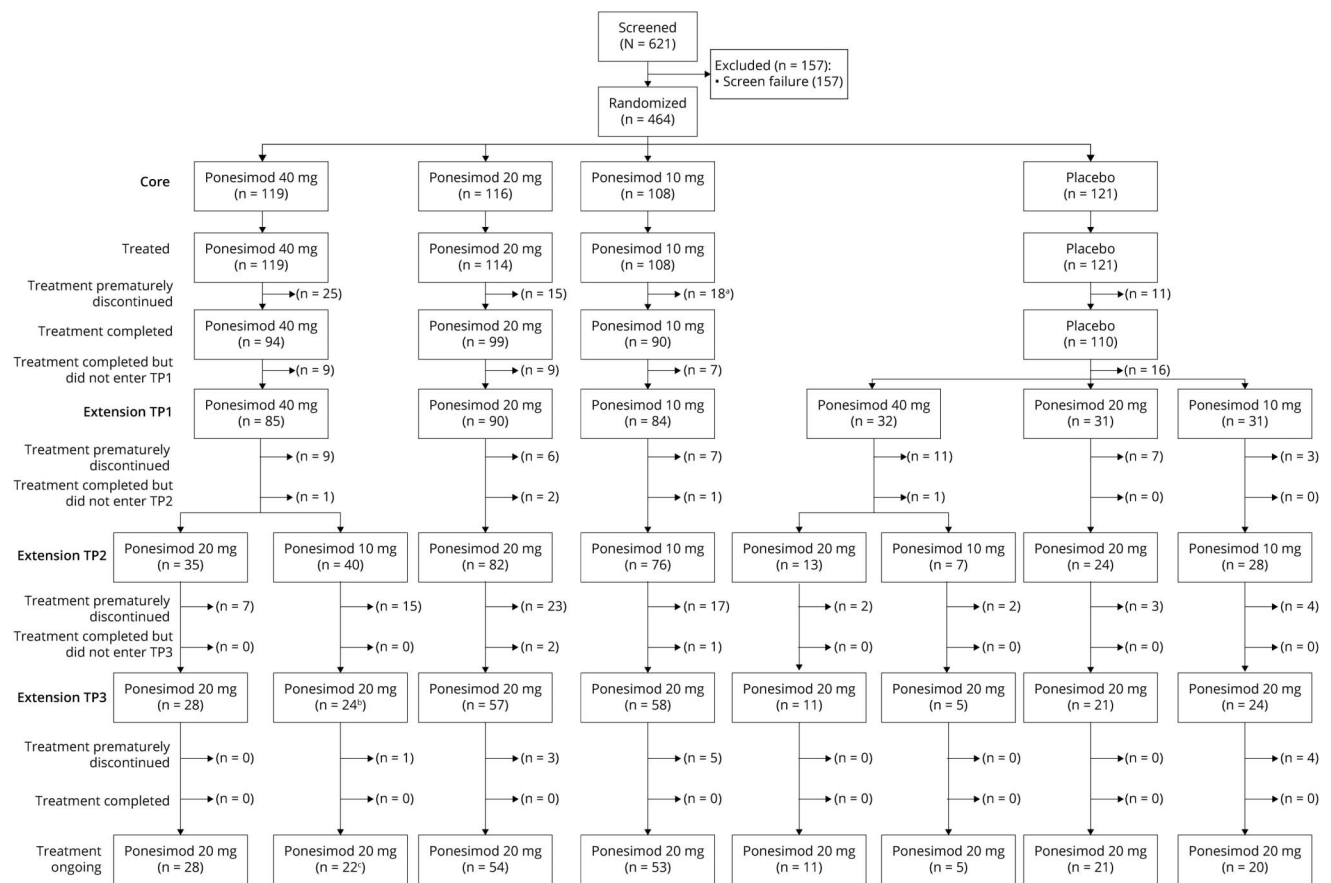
Screened
(N = 621)

Excluded (n = 157):
• Screen failure (157)

Randomized
(n = 464)

Core
Ponesimod 40 mg (n = 119)
Ponesimod 20 mg (n = 116)
Ponesimod 10 mg (n = 108)
Placebo (n = 121)

Treated
Ponesimod 40 mg (n = 119)
Ponesimod 20 mg (n = 114)
Ponesimod 10 mg (n = 108)
Placebo (n = 121)

Treatment prematurely discontinued
(n = 25)
(n = 15)
(n = 18$^a$)
(n = 11)

Treatment completed
Ponesimod 40 mg (n = 94)
Ponesimod 20 mg (n = 99)
Ponesimod 10 mg (n = 90)
Placebo (n = 110)

Treatment completed but did not enter TP1
(n = 9)
(n = 9)
(n = 7)
(n = 16)

Extension TP1
Ponesimod 40 mg (n = 85)
Ponesimod 20 mg (n = 90)
Ponesimod 10 mg (n = 84)
Ponesimod 40 mg (n = 32)
Ponesimod 20 mg (n = 31)
Ponesimod 10 mg (n = 31)

Treatment prematurely discontinued
(n = 9)
(n = 6)
(n = 7)
(n = 11)
(n = 7)
(n = 3)

Treatment completed but did not enter TP2
(n = 1)
(n = 2)
(n = 1)
(n = 1)
(n = 0)
(n = 0)

Extension TP2
Ponesimod 20 mg (n = 35)
Ponesimod 10 mg (n = 40)
Ponesimod 20 mg (n = 82)
Ponesimod 10 mg (n = 76)
Ponesimod 20 mg (n = 13)
Ponesimod 10 mg (n = 7)
Ponesimod 20 mg (n = 24)
Ponesimod 10 mg (n = 28)

Treatment prematurely discontinued
(n = 7)
(n = 15)
(n = 23)
(n = 17)
(n = 2)
(n = 2)
(n = 3)
(n = 4)

Treatment completed but did not enter TP3
(n = 0)
(n = 0)
(n = 2)
(n = 1)
(n = 0)
(n = 0)
(n = 0)
(n = 0)

Extension TP3
Ponesimod 20 mg (n = 28)
Ponesimod 20 mg (n = 24$^b$)
Ponesimod 20 mg (n = 57)
Ponesimod 20 mg (n = 58)
Ponesimod 20 mg (n = 11)
Ponesimod 20 mg (n = 5)
Ponesimod 20 mg (n = 21)
Ponesimod 20 mg (n = 24)

Treatment prematurely discontinued
(n = 0)
(n = 1)
(n = 3)
(n = 5)
(n = 0)
(n = 0)
(n = 0)
(n = 4)

Treatment completed
(n = 0)
(n = 0)
(n = 0)
(n = 0)
(n = 0)
(n = 0)
(n = 0)
(n = 0)

Treatment ongoing
Ponesimod 20 mg (n = 28)
Ponesimod 20 mg (n = 22$^c$)
Ponesimod 20 mg (n = 54)
Ponesimod 20 mg (n = 53)
Ponesimod 20 mg (n = 11)
Ponesimod 20 mg (n = 5)
Ponesimod 20 mg (n = 21)
Ponesimod 20 mg (n = 20)